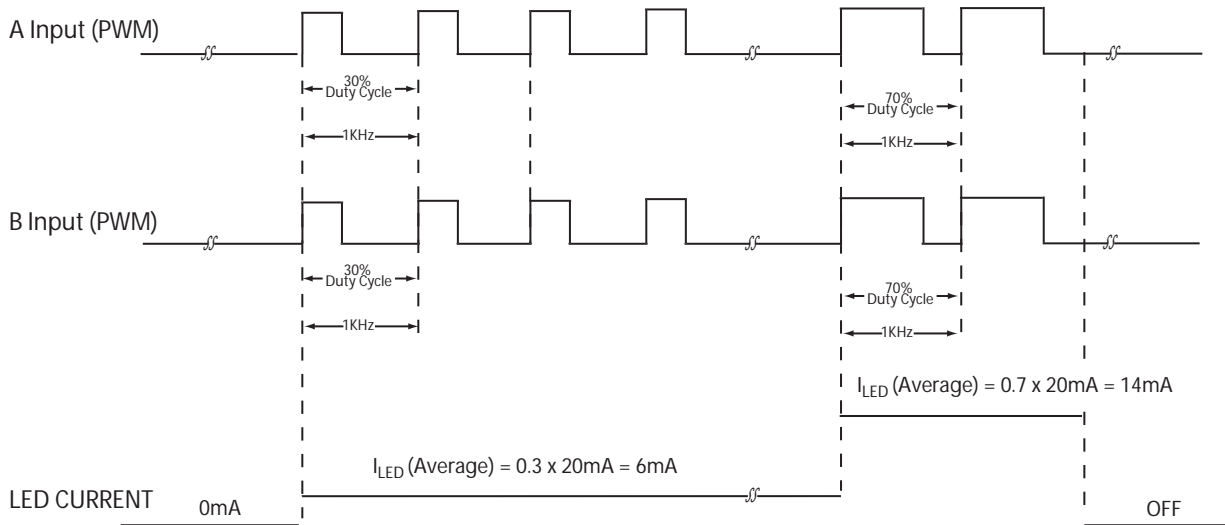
A Input (PWM)

30%
Duty Cycle

1KHz

70%
Duty Cycle

1KHz

B Input (PWM)

30%
Duty Cycle

1KHz

70%
Duty Cycle

1KHz

$I_{LED}$ (Average) = 0.7 x 20mA = 14mA

$I_{LED}$ (Average) = 0.3 x 20mA = 6mA

LED CURRENT 0mA

OFF